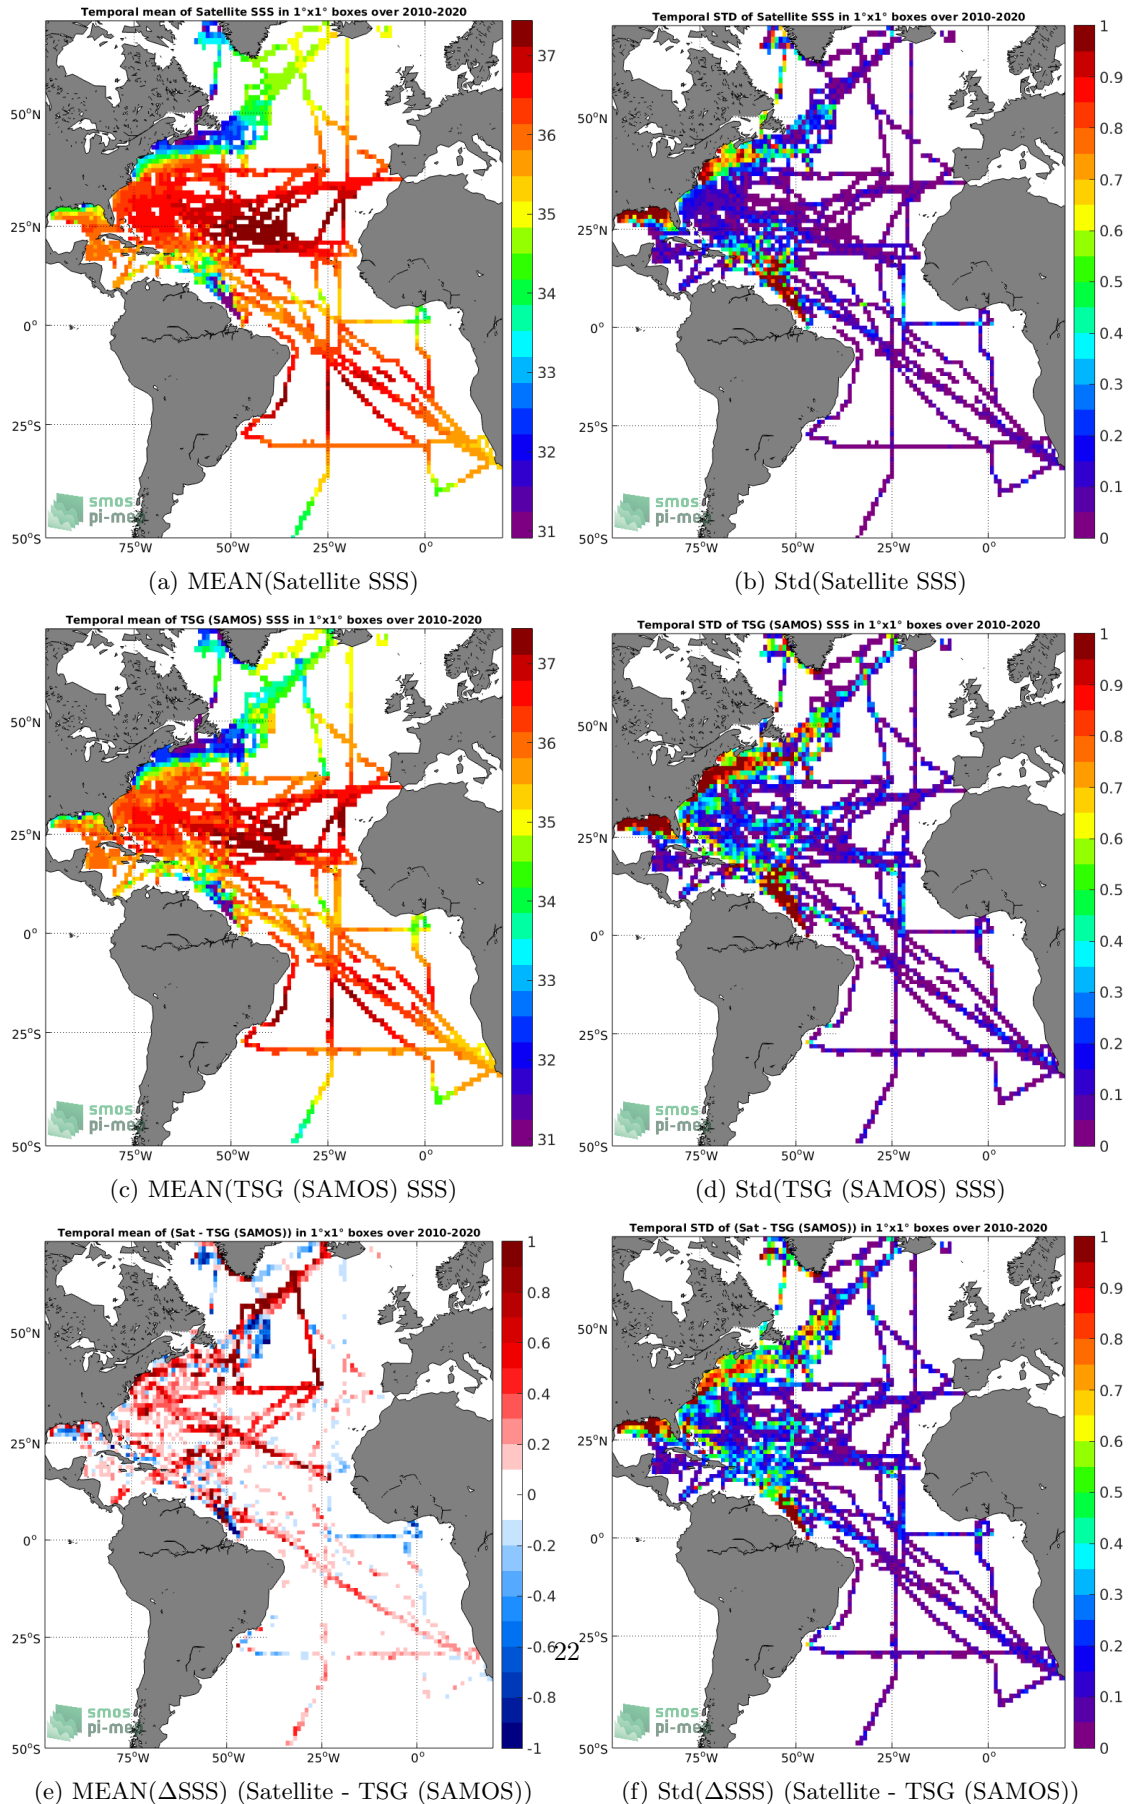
Temporal mean of Satellite SSS in 1°x1° boxes over 2010-2020

50°N
25°N
0°
25°S
50°S
75°W 50°W 25°W 0°
smos pi-mep
37 36 35 34 33 32 31

(a) MEAN(Satellite SSS)

Temporal STD of Satellite SSS in 1°x1° boxes over 2010-2020

50°N
25°N
0°
25°S
50°S
75°W 50°W 25°W 0°
smos pi-mep
1 0.9 0.8 0.7 0.6 0.5 0.4 0.3 0.2 0.1 0

(b) Std(Satellite SSS)

Temporal mean of TSG (SAMOS) SSS in 1°x1° boxes over 2010-2020

50°N
25°N
0°
25°S
50°S
75°W 50°W 25°W 0°
smos pi-mep
37 36 35 34 33 32 31

(c) MEAN(TSG (SAMOS) SSS)

Temporal STD of TSG (SAMOS) SSS in 1°x1° boxes over 2010-2020

50°N
25°N
0°
25°S
50°S
75°W 50°W 25°W 0°
smos pi-mep
1 0.9 0.8 0.7 0.6 0.5 0.4 0.3 0.2 0.1 0

(d) Std(TSG (SAMOS) SSS)

Temporal mean of (Sat - TSG (SAMOS)) in 1°x1° boxes over 2010-2020

50°N
25°N
0°
25°S
50°S
75°W 50°W 25°W 0°
smos pi-mep
1 0.8 0.6 0.4 0.2 0 -0.2 -0.4 -0.6 -0.8 -1

22

Temporal STD of (Sat - TSG (SAMOS)) in 1°x1° boxes over 2010-2020

50°N
25°N
0°
25°S
50°S
75°W 50°W 25°W 0°
smos pi-mep
1 0.9 0.8 0.7 0.6 0.5 0.4 0.3 0.2 0.1 0

(e) MEAN(ΔSSS) (Satellite - TSG (SAMOS))

(f) Std(ΔSSS) (Satellite - TSG (SAMOS))